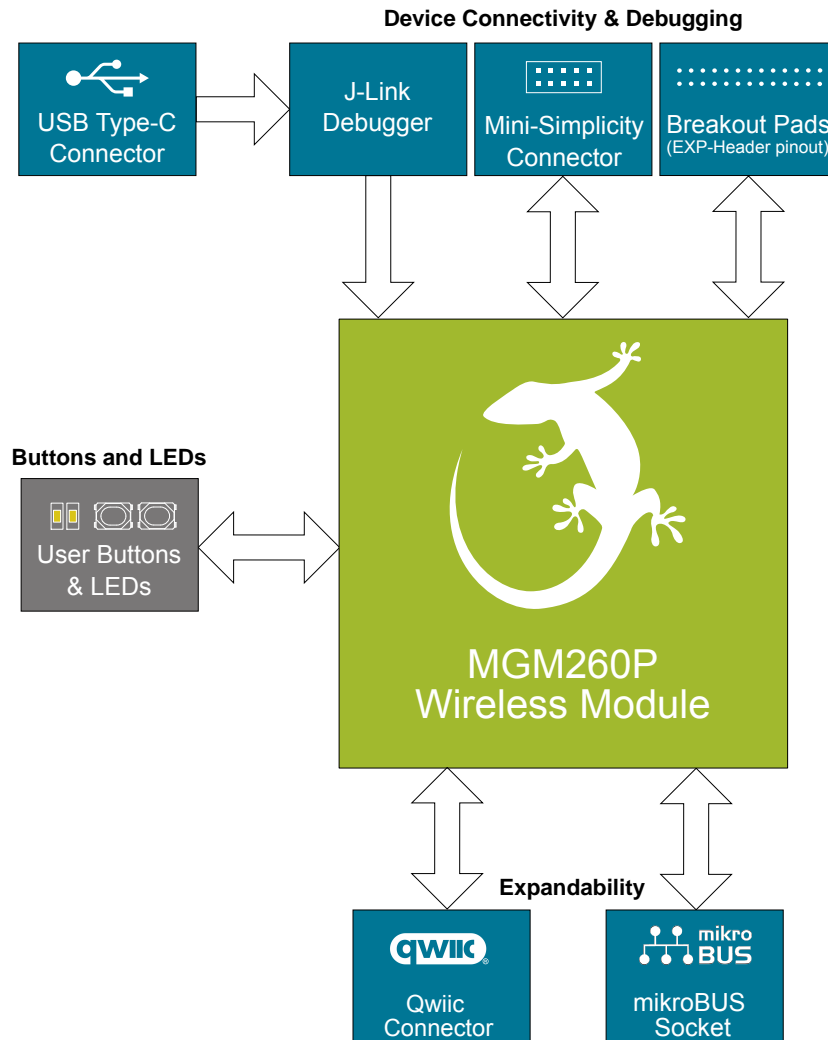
Device Connectivity & Debugging

USB Type-C Connector

J-Link Debugger

Mini-Simplicity Connector

Breakout Pads (EXP-Header pinout)

Buttons and LEDs

User Buttons & LEDs

MGM260P Wireless Module

Expandability

qwiic

Qwiic Connector

mikro BUS

mikroBUS Socket